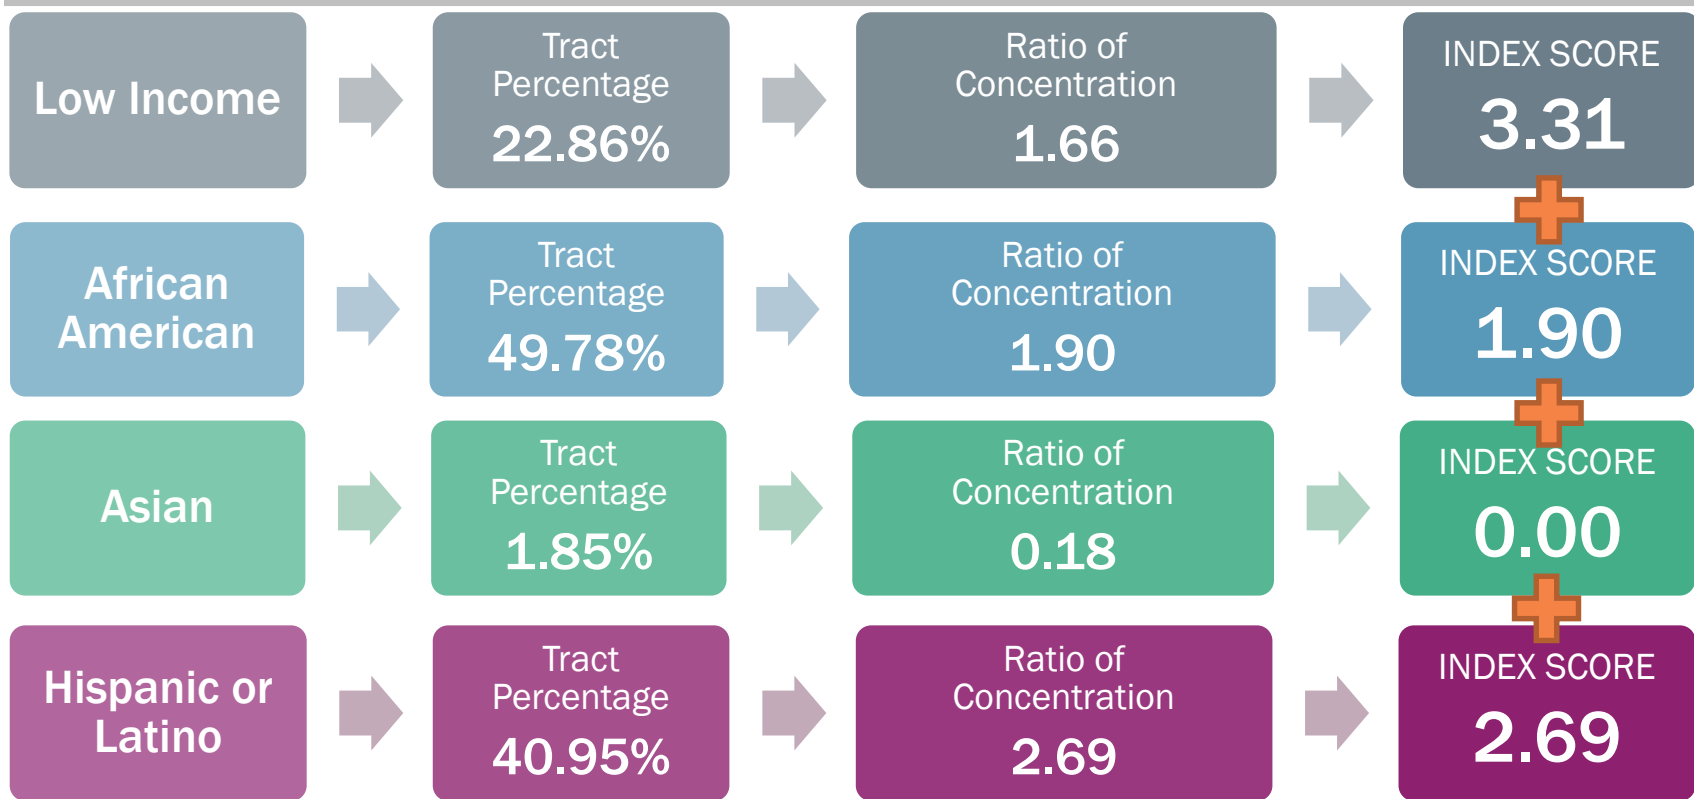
Low Income

Tract Percentage 22.86%

Ratio of Concentration 1.66

INDEX SCORE 3.31

African American

Tract Percentage 49.78%

Ratio of Concentration 1.90

INDEX SCORE 1.90

Asian

Tract Percentage 1.85%

Ratio of Concentration 0.18

INDEX SCORE 0.00

Hispanic or Latino

Tract Percentage 40.95%

Ratio of Concentration 2.69

INDEX SCORE 2.69